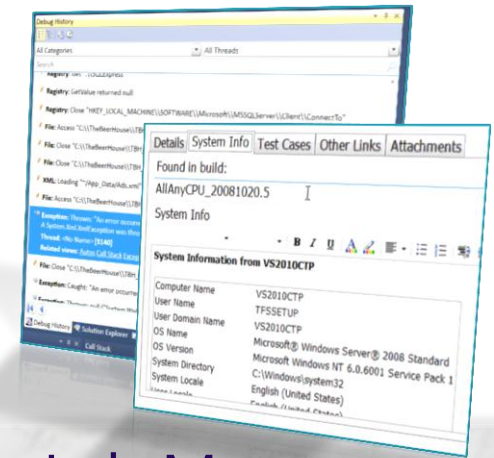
Debug History

All Categories

All Threads

Registry: Get "...\SQLEXPRESS"

Registry: GetValue returned null

Registry: Close "HKEY_LOCAL_MACHINE\SOFTWARE\Microsoft\MSSQLServer\Client\ConnectTo"

File: Access "C:\\TheBeerHouse\\TBH

File: Close "C:\\TheBeerHouse\\TBH

File: Close "C:\\TheBeerHouse\\TBH

XML: Loading "~/App_Data/Ads.xml

File: Access "C:\\TheBeerHouse\\TBH

Exception: Thrown: "An error occurre A System.Xml.XmlException was thro Thread: <No Name> [5140] Related views: Button Call Stack Locals

File: Close "C:\\TheBeerHouse\\TBH

Exception: Caught: "An error occurre

Exception: Thrown: "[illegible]

Debug History | Solution Explorer | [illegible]

Call Stack

Details | System Info | Test Cases | Other Links | Attachments

Found in build:

AllAnyCPU_20081020.5

System Info

B I U

System Information from VS2010CTP

| Computer Name | VS2010CTP |
|---|---|
| User Name | TFSSETUP |
| User Domain Name | VS2010CTP |
| OS Name | Microsoft® Windows Server® 2008 Standard |
| OS Version | Microsoft Windows NT 6.0.6001 Service Pack 1 |
| System Directory | C:\Windows\system32 |
| System Locale | English (United States) |
| User Locale | English (United States) |